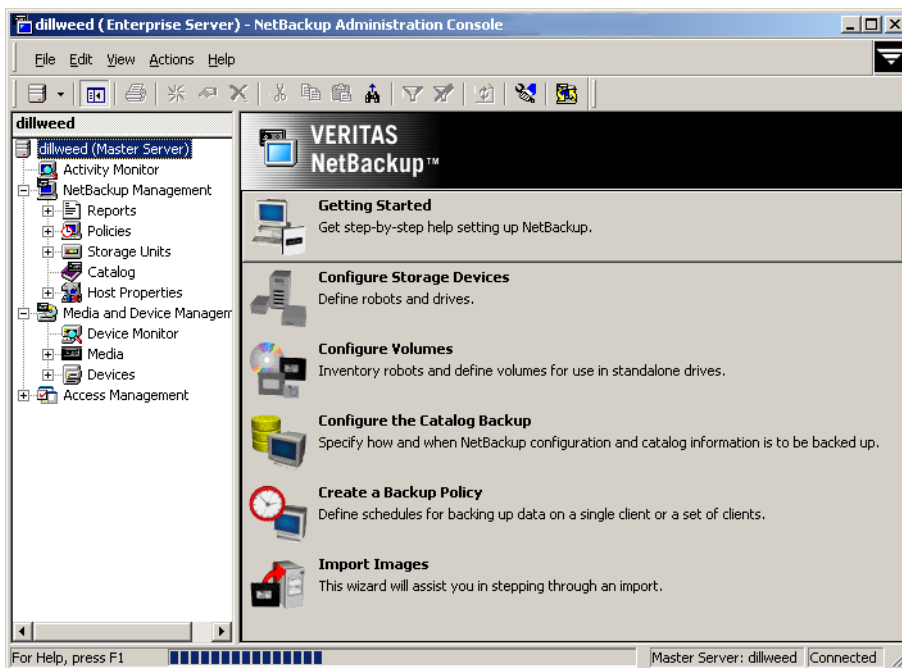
dillweed (Enterprise Server) - NetBackup Administration Console

File Edit View Actions Help

dillweed

dillweed (Master Server)
Activity Monitor
NetBackup Management
Reports
Policies
Storage Units
Catalog
Host Properties
Media and Device Managem
Device Monitor
Media
Devices
Access Management

VERITAS
NetBackup™

Getting Started
Get step-by-step help setting up NetBackup.

Configure Storage Devices
Define robots and drives.

Configure Volumes
Inventory robots and define volumes for use in standalone drives.

Configure the Catalog Backup
Specify how and when NetBackup configuration and catalog information is to be backed up.

Create a Backup Policy
Define schedules for backing up data on a single client or a set of clients.

Import Images
This wizard will assist you in stepping through an import.

For Help, press F1 | Master Server: dillweed | Connected